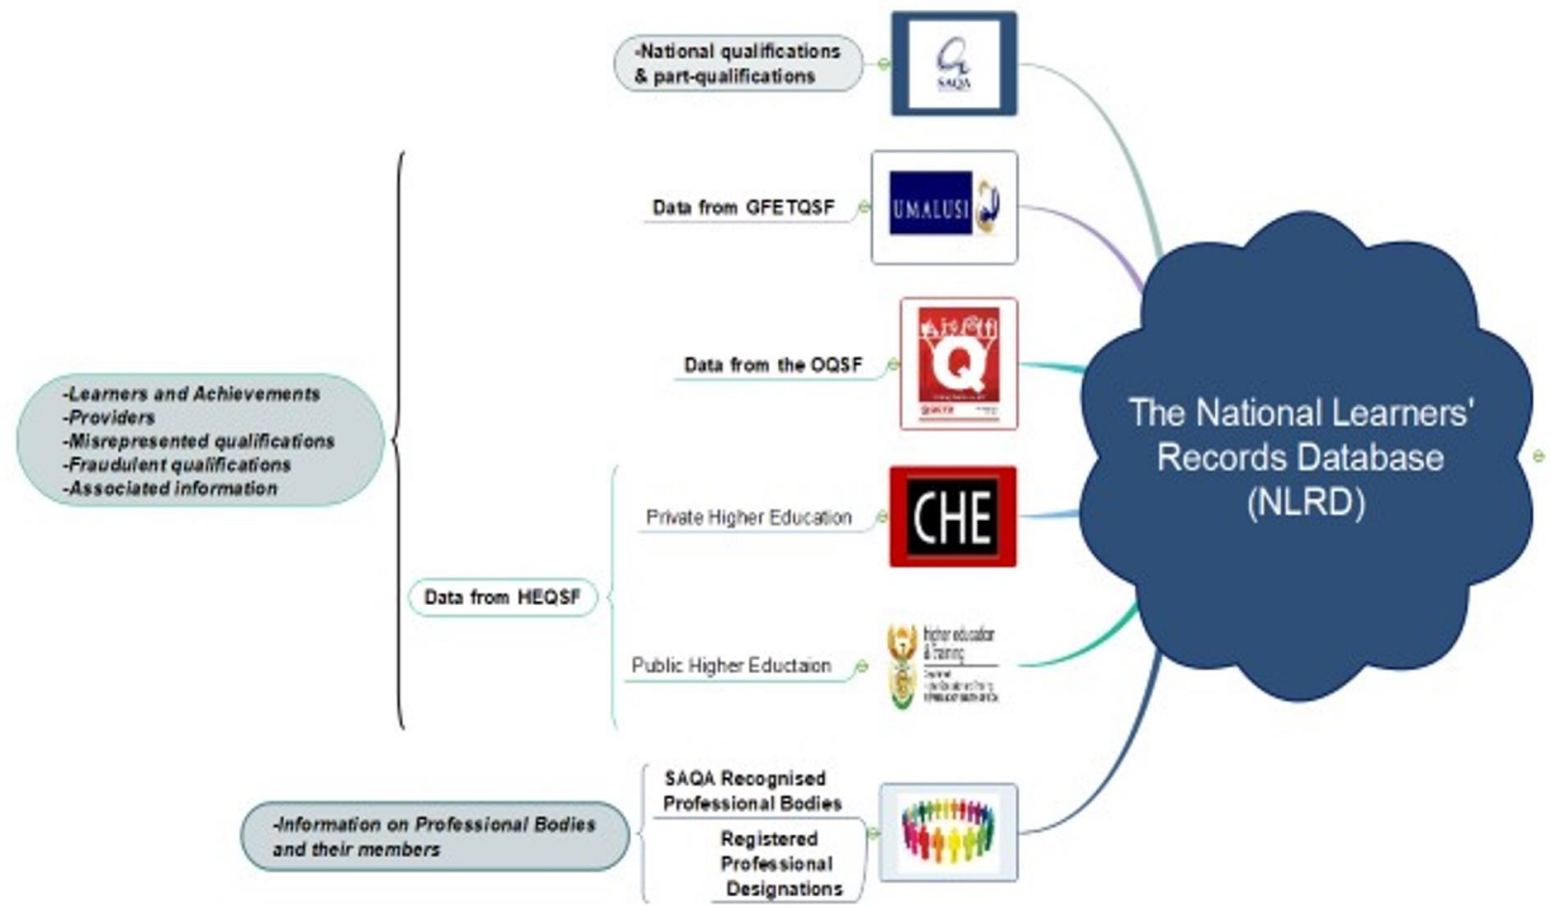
-National qualifications & part-qualifications

SAQA

Data from GFETQSF

UMALUSI

Data from the OQSF

Q

QCTO

Private Higher Education

CHE

Public Higher Eductaion

Higher education & Training

-Learners and Achievements
-Providers
-Misrepresented qualifications
-Fraudulent qualifications
-Associated information

Data from HEQSF

The National Learners' Records Database (NLRD)

SAQA Recognised Professional Bodies

Registered Professional Designations

-Information on Professional Bodies and their members